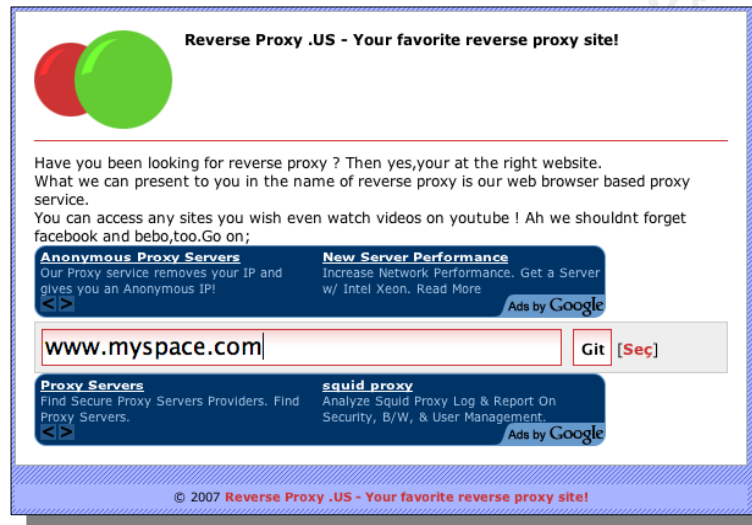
Reverse Proxy .US - Your favorite reverse proxy site!

Have you been looking for reverse proxy ? Then yes,your at the right website.
What we can present to you in the name of reverse proxy is our web browser based proxy service.
You can access any sites you wish even watch videos on youtube ! Ah we shouldnt forget facebook and bebo,too.Go on;

Anonymous Proxy Servers
Our Proxy service removes your IP and gives you an Anonymous IP!

New Server Performance
Increase Network Performance. Get a Server w/ Intel Xeon. Read More

< >

Ads by Google

www.myspace.com

Git

[Seç]

Proxy Servers
Find Secure Proxy Servers Providers. Find Proxy Servers.

squid proxy
Analyze Squid Proxy Log & Report On Security, B/W, & User Management.

< >

Ads by Google

© 2007 Reverse Proxy .US - Your favorite reverse proxy site!